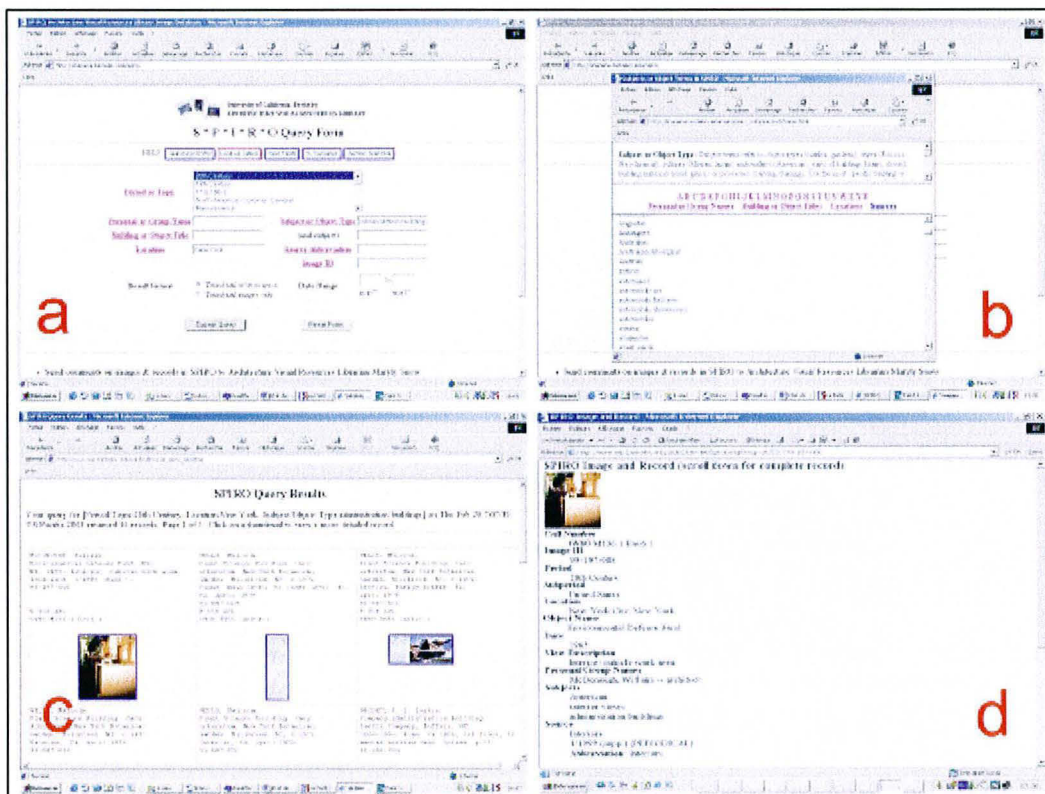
a

SPIRO Query Form

Period or Type

Personal or Group Name

Building or Object Title

Location

Subject or Object Type

Image ID

Date Range

Submit Query

Reset Form

b

Subject or Object Type

A B C D E F G H I J K L M N O P Q R S T U V W X Y Z

Personal or Group Names  Building or Object Titles  Locations  Sources

c

SPIRO Query Results

d

SPIRO Image and Record (scroll down for complete records)

Call Number

Image ID

Period

Subject

United States

Location

New York City, New York

Object Name

Type

View Description

Personal/Group Names

Subjects

Sources